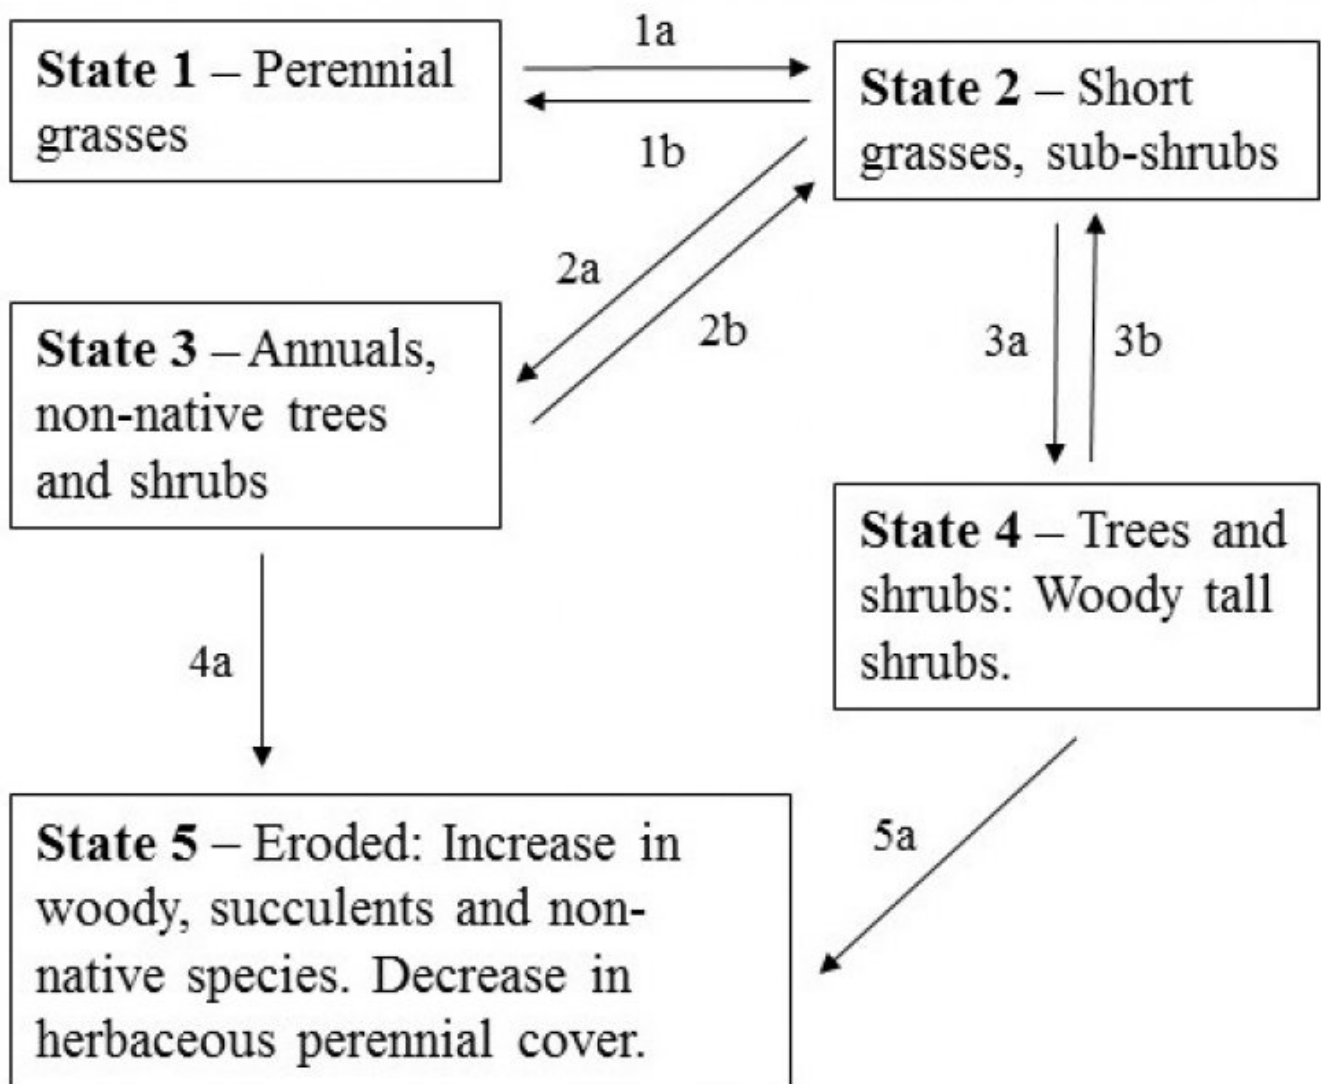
**State 1** – Perennial grasses

1a

1b

**State 2** – Short grasses, sub-shrubs

2a

2b

**State 3** – Annuals, non-native trees and shrubs

3a

3b

**State 4** – Trees and shrubs: Woody tall shrubs.

4a

5a

**State 5** – Eroded: Increase in woody, succulents and non-native species. Decrease in herbaceous perennial cover.